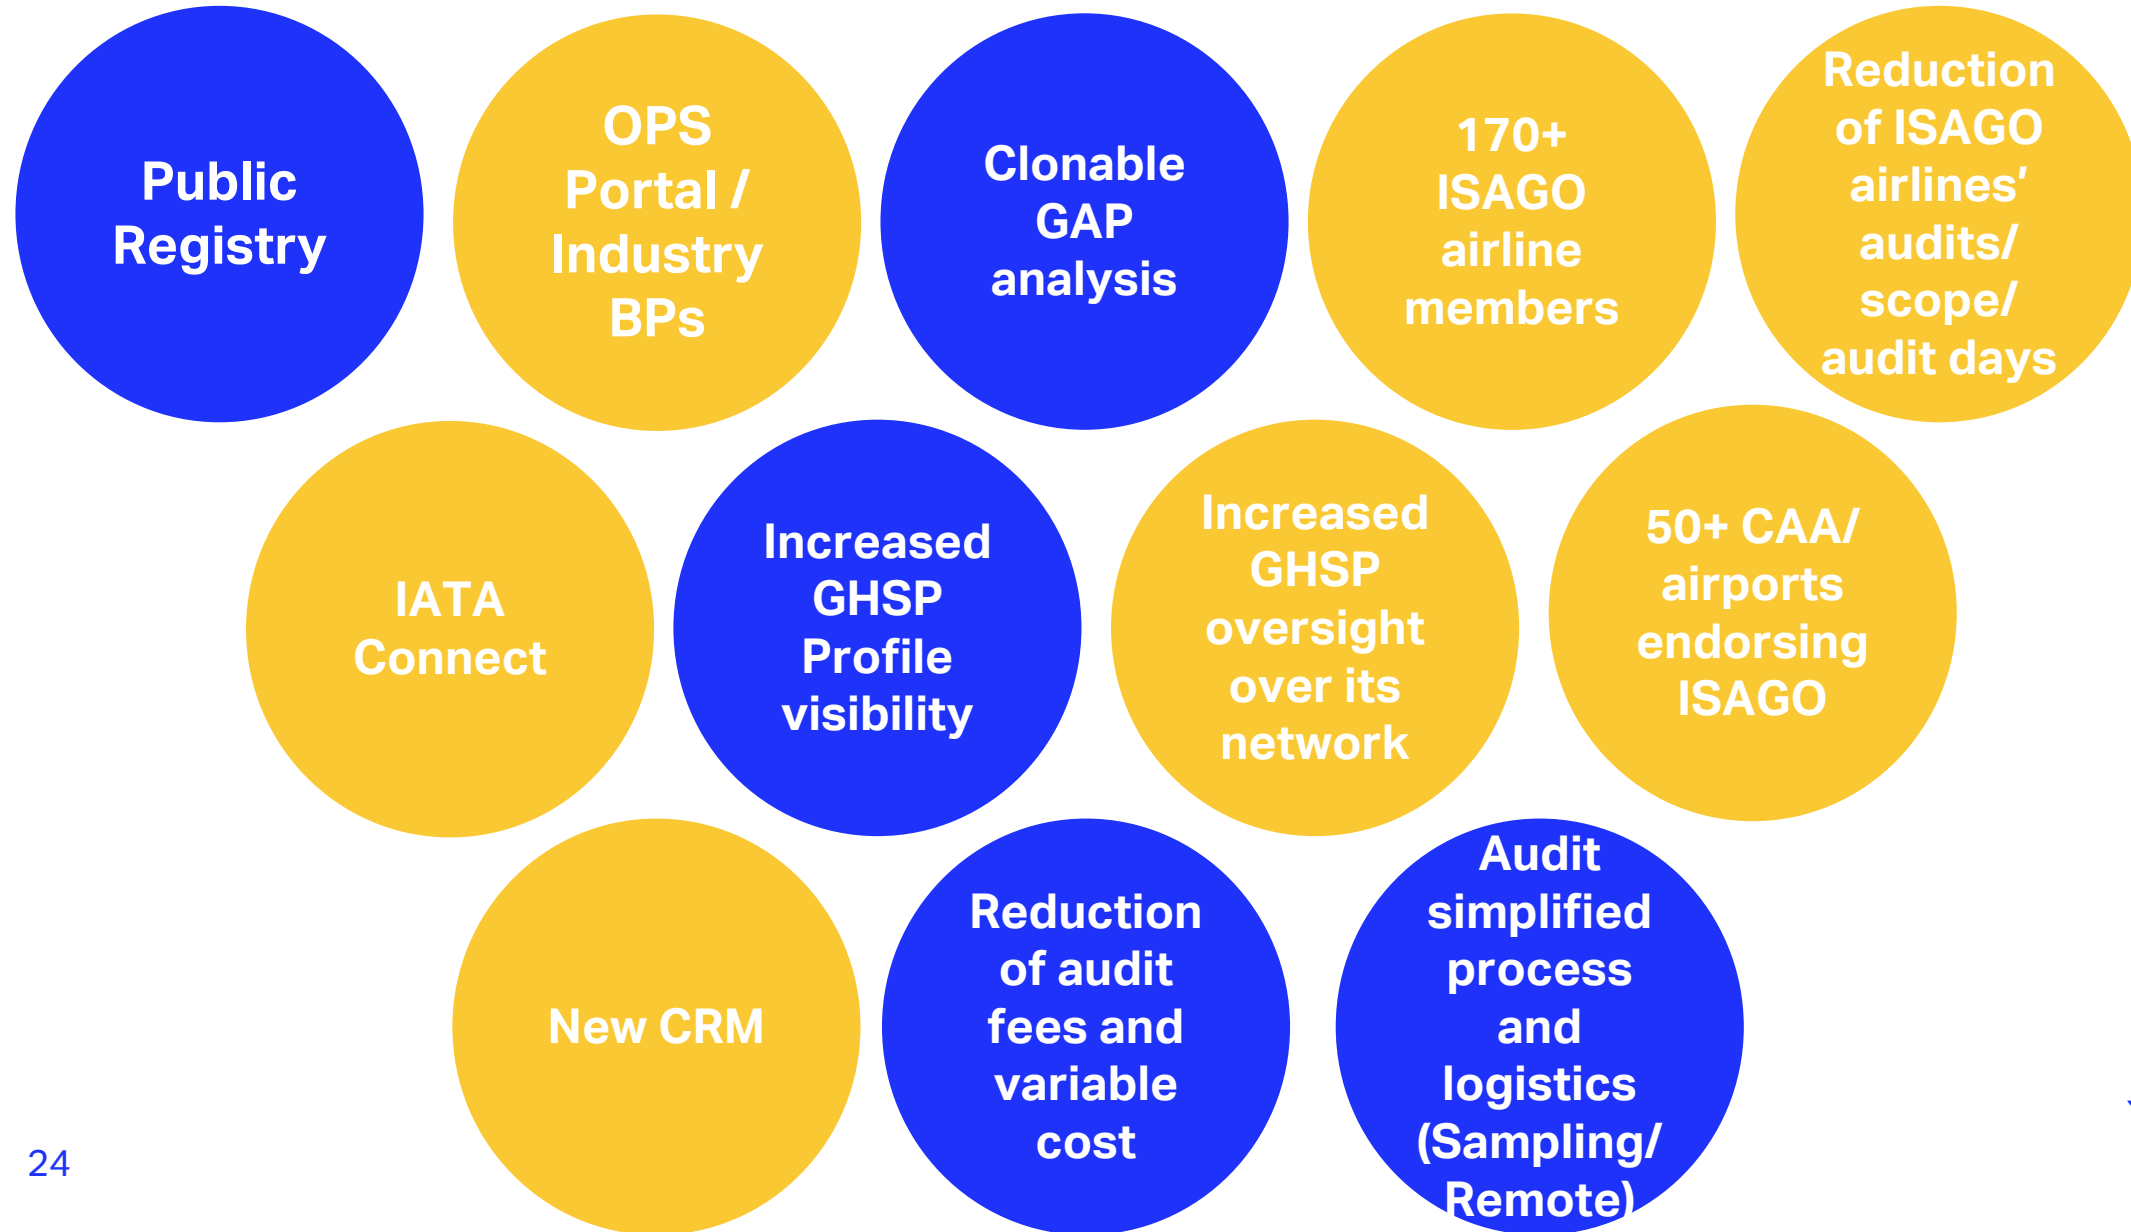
Public Registry

OPS Portal / Industry BPs

Clonable GAP analysis

170+ ISAGO airline members

Reduction of ISAGO airlines' audits/ scope/ audit days

IATA Connect

Increased GHSP Profile visibility

Increased GHSP oversight over its network

50+ CAA/ airports endorsing ISAGO

New CRM

Reduction of audit fees and variable cost

Audit simplified process and logistics (Sampling/ Remote)

24